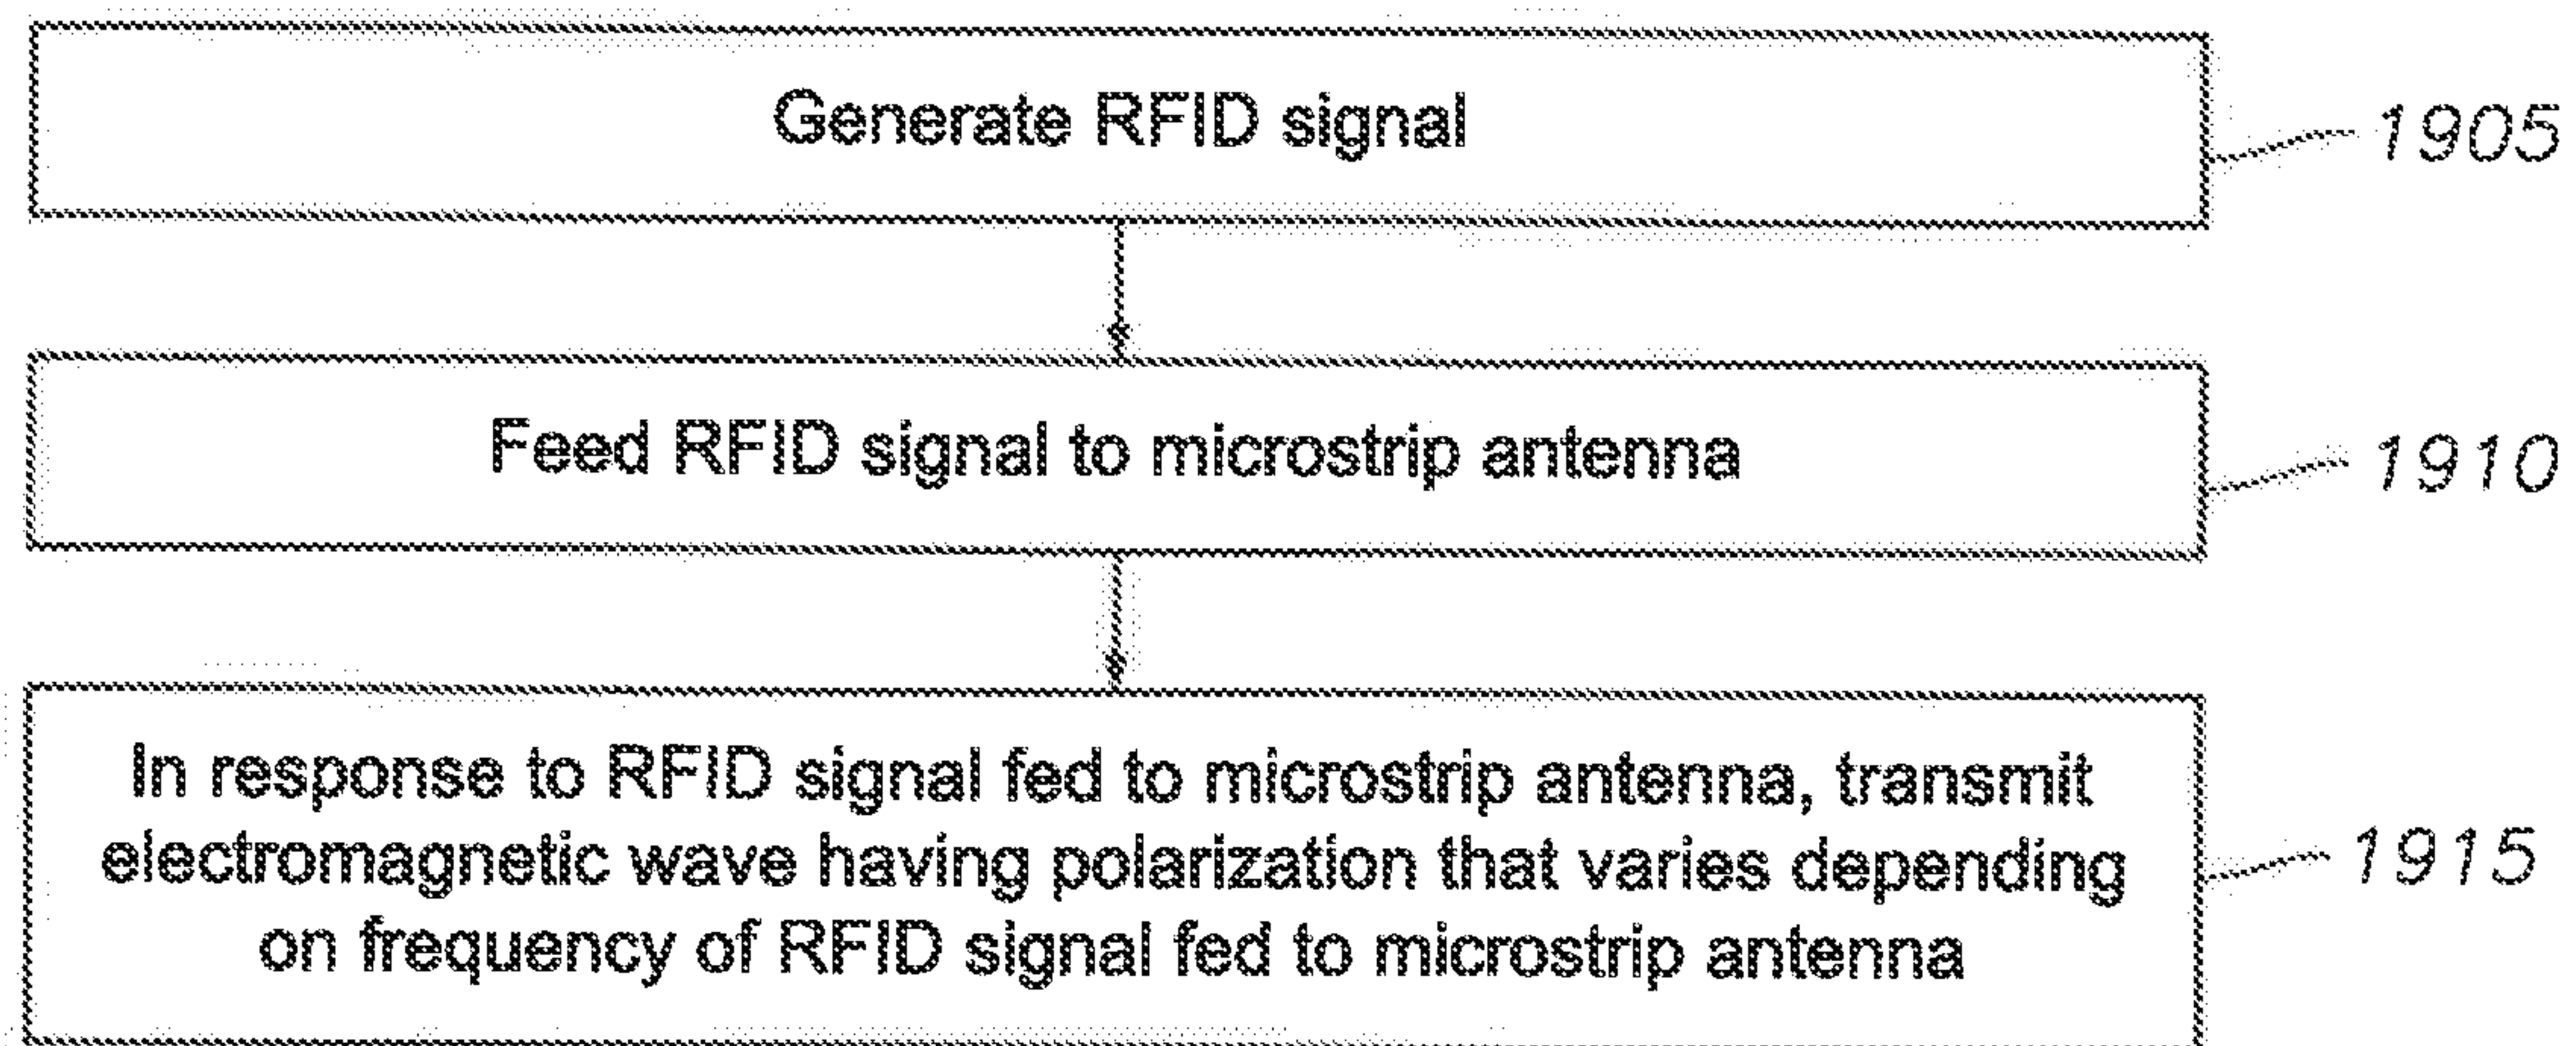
Generate RFID signal

1905

Feed RFID signal to microstrip antenna

1910

In response to RFID signal fed to microstrip antenna, transmit electromagnetic wave having polarization that varies depending on frequency of RFID signal fed to microstrip antenna

1915